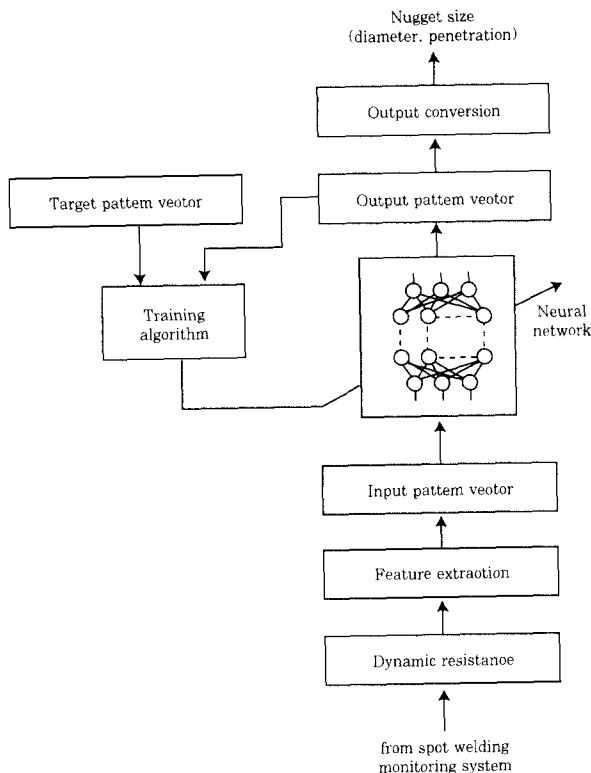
Nugget size
(diameter. penetration)

Output conversion

Target pattem veotor

Output pattem veotor

Training algorithm

Neural network

Input pattem veotor

Feature extraotion

Dynamic resistanoe

from spot welding monitoring system